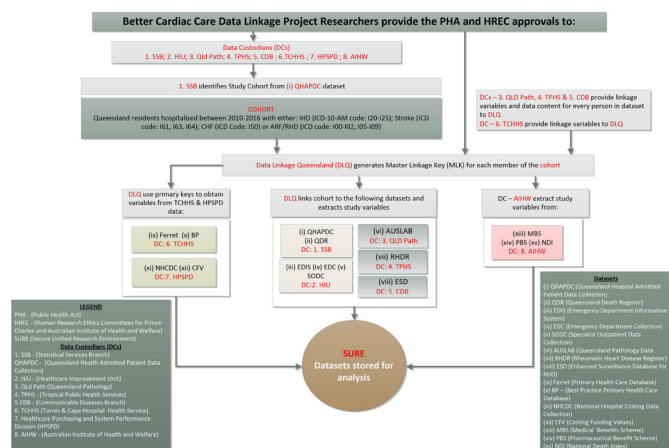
Better Cardiac Care Data Linkage Project Researchers provide the PHA and HREC approvals to:

Data Custodians (DCs)
1. SSB; 2. HIU; 3. Qld Path; 4. TPHS; 5. CDB ; 6.TCHHS ; 7. HPSPD ; 8. AIHW

1. SSB identifies Study Cohort from (i) QHAPDC dataset

COHORT
Queensland residents hospitalised between 2010-2016 with either: IHD (ICD-10-AM code: (I20-I25); Stroke (ICD code: I61, I63, I64); CHF (ICD Code: I50) or ARF/RHD (ICD code: I00-I02, I05-I09)

DCs – 3. QLD Path, 4. TPHS & 5. CDB provide linkage variables and data content for every person in dataset to DLQ
DC – 6. TCHHS provide linkage variables to DLQ

Data Linkage Queensland (DLQ) generates Master Linkage Key (MLK) for each member of the cohort

DLQ use primary keys to obtain variables from TCHHS & HPSPD data:

(ix) Ferret (x) BP
DC: 6. TCHHS

(xi) NHCDC (xii) CFV
DC:7. HPSPD

DLQ links cohort to the following datasets and extracts study variables

(i) QHAPDC
(ii) QDR
DC: 1. SSB

(vi) AUSLAB
DC: 3. QLD Path

(iii) EDIS (iv) EDC (v) SODC
DC:2. HIU

(vii) RHDR
DC: 4. TPHS

(viii) ESD
DC: 5. CDB

DC – AIHW extract study variables from:

(xiii) MBS
(xiv) PBS (xv) NDI
DC: 8. AIHW

LEGEND
PHA - (Public Health Act)
HREC - (Human Research Ethics Committees for Prince Charles and Australian Institute of Health and Welfare)
SURE (Secure Unified Research Environment)

Data Custodians (DCs)
1. SSB - (Statistical Services Branch)
QHAPDC - (Queensland Health Admitted Patient Data Collection)
2. HIU - (Healthcare Improvement Unit)
3. Qld Path (Queensland Pathology)
4. TPHS - (Tropical Public Health Services)
5. CDB - (Communicable Diseases Branch)
6. TCHHS (Torres & Cape Hospital Health Service)
7. Healthcare Purchasing and System Performance Division (HPSPD)
8. AIHW - (Australian Institute of Health and Welfare)

SURE
Datasets stored for analysis

Datasets
(i) QHAPDC (Queensland Health Admitted Patient Data Collection)
(ii) QDR (Queensland Death Register)
(iii) EDIS (Emergency Department Information System)
(iv) EDC (Emergency Department Collection)
(v) SODC (Specialist Outpatient Data Collection)
(vi) AUSLAB (Queensland Pathology Data
(vii) RHDR (Rheumatic Heart Disease Register)
(viii) ESD (Enhanced Surveillance Database for RHD)
(ix) Ferret (Primary Health Care Database)
(x) BP - (Best Practice Primary Health Care Database)
(xi) NHCDC (National Hospital Costing Data Collection)
(xii) CFV (Costing Funding Values)
(xiii) MBS (Medical Benefits Scheme)
(xiv) PBS (Pharmaceutical Benefit Scheme)
(xv) NDI (National Death Index)